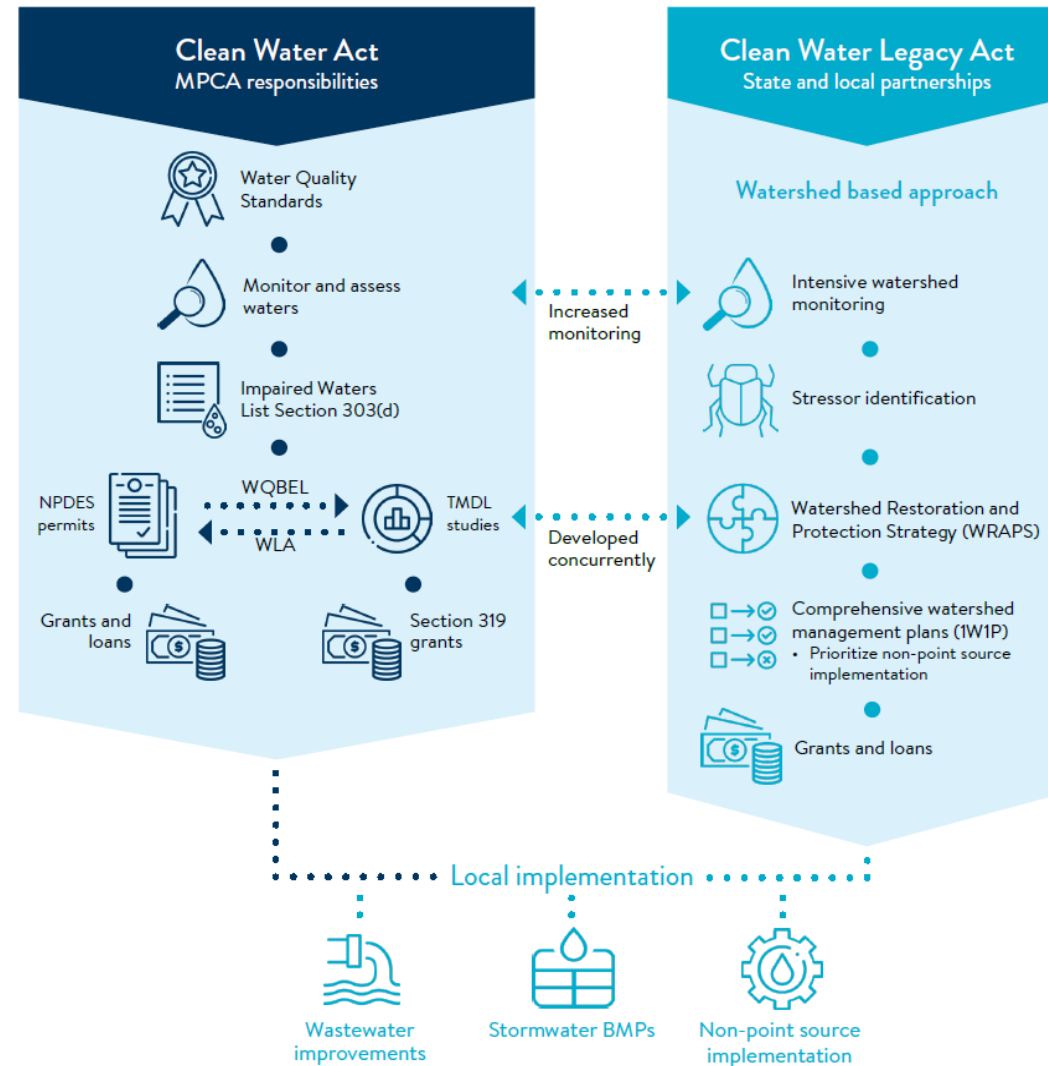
Clean Water Act
MPCA responsibilities

Water Quality Standards

Monitor and assess waters

Impaired Waters List Section 303(d)

NPDES permits

WQBEL

WLA

TMDL studies

Grants and loans

Section 319 grants

Increased monitoring

Developed concurrently

Clean Water Legacy Act
State and local partnerships

Watershed based approach

Intensive watershed monitoring

Stressor identification

Watershed Restoration and Protection Strategy (WRAPS)

Comprehensive watershed management plans (1W1P)
• Prioritize non-point source implementation

Grants and loans

Local implementation

Wastewater improvements

Stormwater BMPs

Non-point source implementation